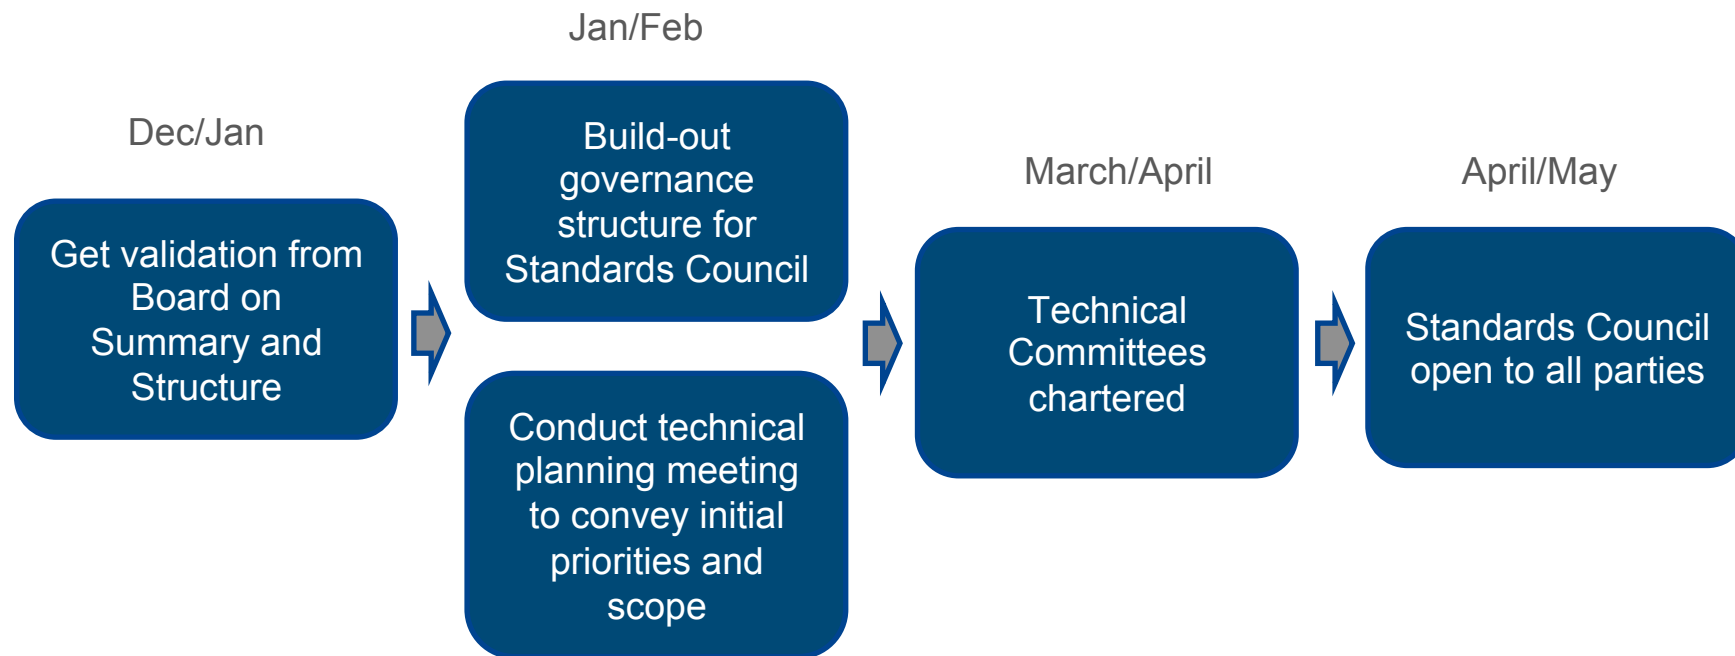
Dec/Jan

Get validation from Board on Summary and Structure

Jan/Feb

Build-out governance structure for Standards Council

Conduct technical planning meeting to convey initial priorities and scope

March/April

Technical Committees chartered

April/May

Standards Council open to all parties